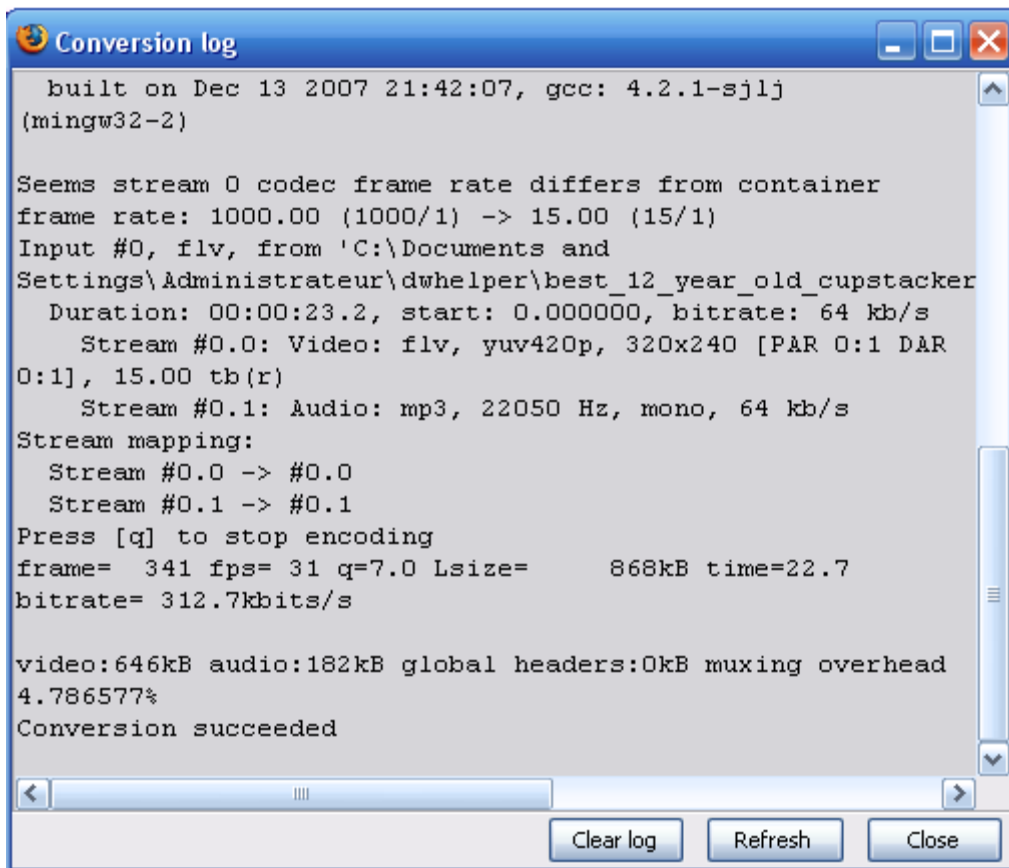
Conversion log

built on Dec 13 2007 21:42:07, gcc: 4.2.1-sjlj (mingw32-2)

Seems stream 0 codec frame rate differs from container frame rate: 1000.00 (1000/1) -> 15.00 (15/1)
Input #0, flv, from 'C:\Documents and Settings\Administrateur\dwhelper\best_12_year_old_cupstacker
Duration: 00:00:23.2, start: 0.000000, bitrate: 64 kb/s
Stream #0.0: Video: flv, yuv420p, 320x240 [PAR 0:1 DAR 0:1], 15.00 tb(r)
Stream #0.1: Audio: mp3, 22050 Hz, mono, 64 kb/s
Stream mapping:
Stream #0.0 -> #0.0
Stream #0.1 -> #0.1
Press [q] to stop encoding
frame= 341 fps= 31 q=7.0 Lsize= 868kB time=22.7 bitrate= 312.7kbits/s

video:646kB audio:182kB global headers:0kB muxing overhead 4.786577%
Conversion succeeded

Clear log
Refresh
Close